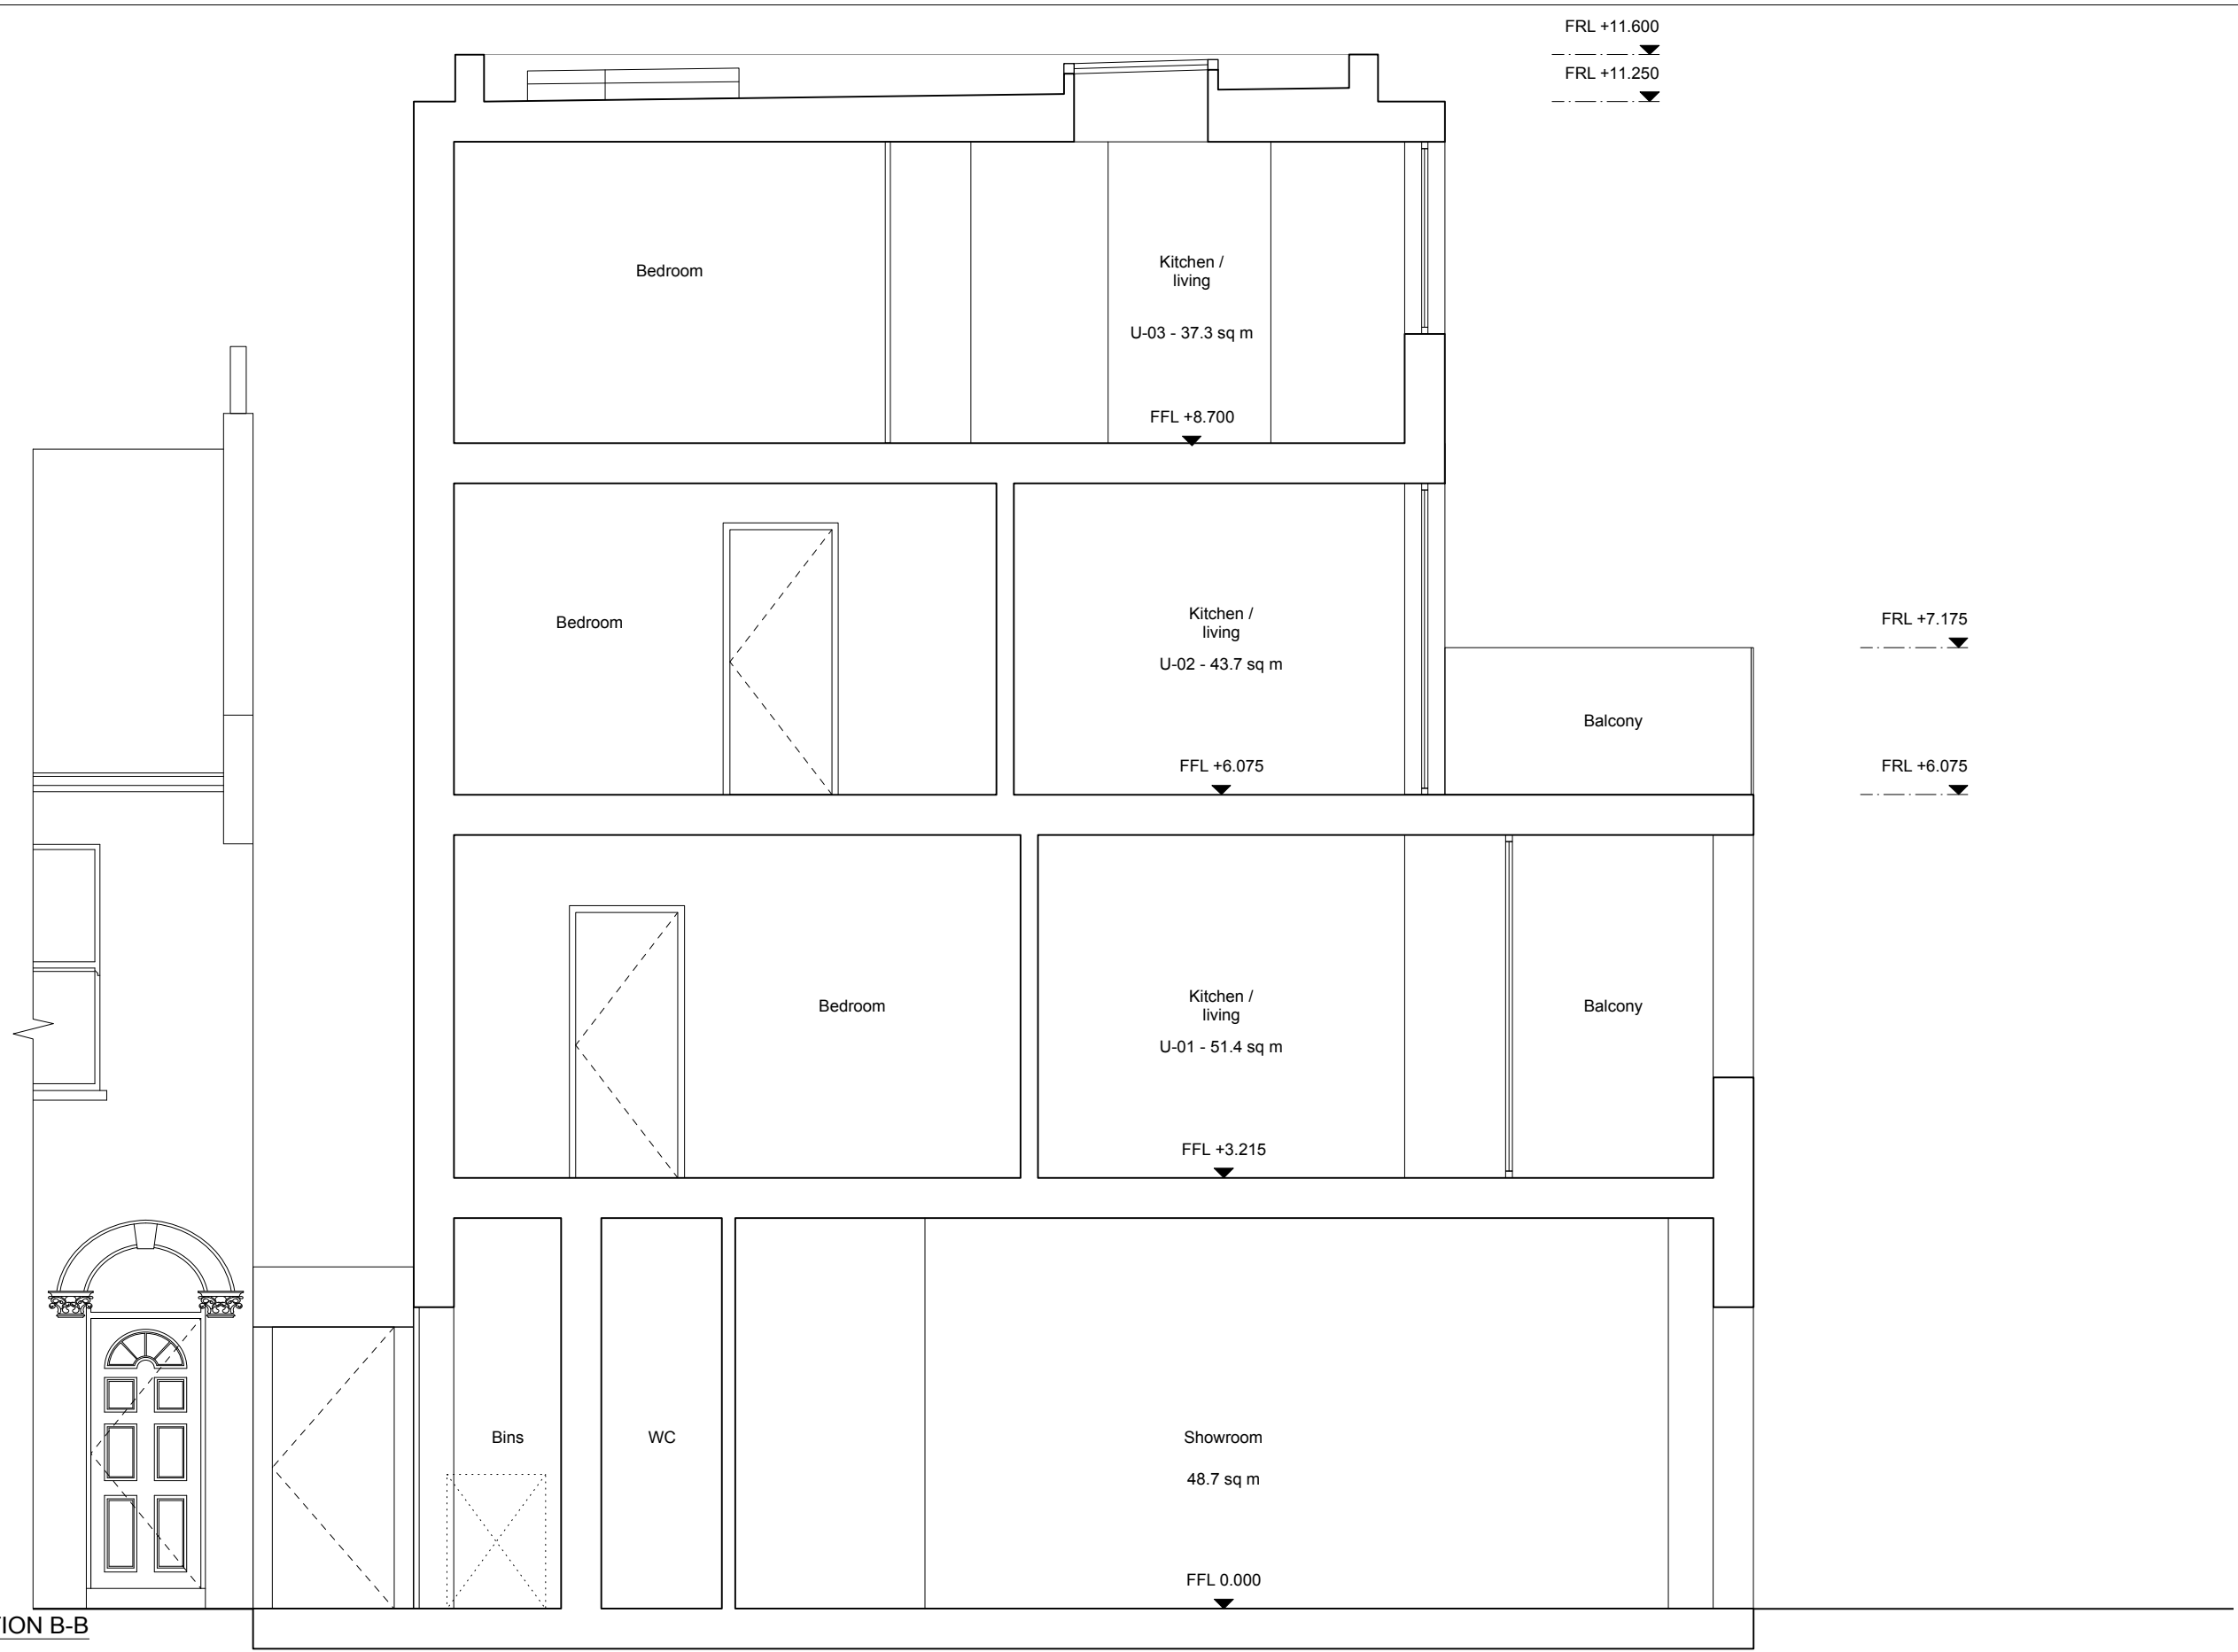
FRL +11.600

FRL +11.250

Bedroom

Kitchen / living

U-03 - 37.3 sq m

FFL +8.700

Bedroom

Kitchen / living

U-02 - 43.7 sq m

FFL +6.075

FRL +7.175

Balcony

FRL +6.075

Bedroom

Kitchen / living

U-01 - 51.4 sq m

FFL +3.215

Balcony

Bins

WC

Showroom

48.7 sq m

FFL 0.000

ION B-B